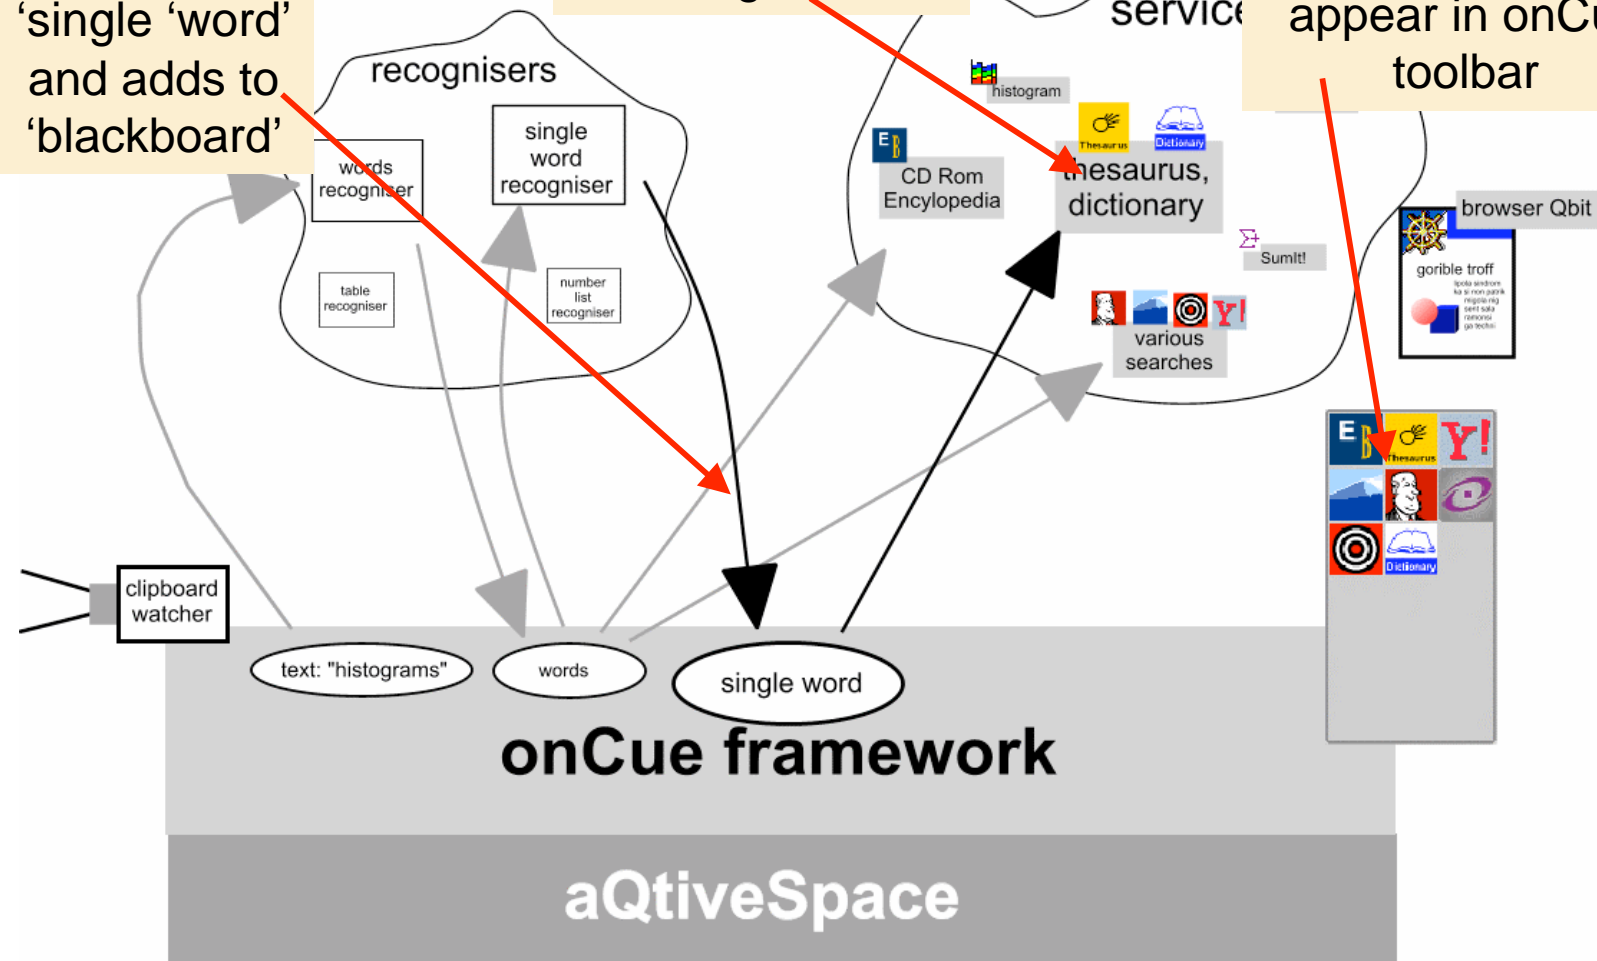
'single 'word' and adds to 'blackboard'

service

appear in onCu toolbar

recognisers

words recogniser

single word recogniser

table recogniser

number list recogniser

histogram

Thesaurus

Dictionary

CD Rom Encyclopedia

thesaurus, dictionary

SumIt!

various searches

browser Qbit

gorible troff

clipboard watcher

text: "histograms"

words

single word

onCue framework

aQtiveSpace